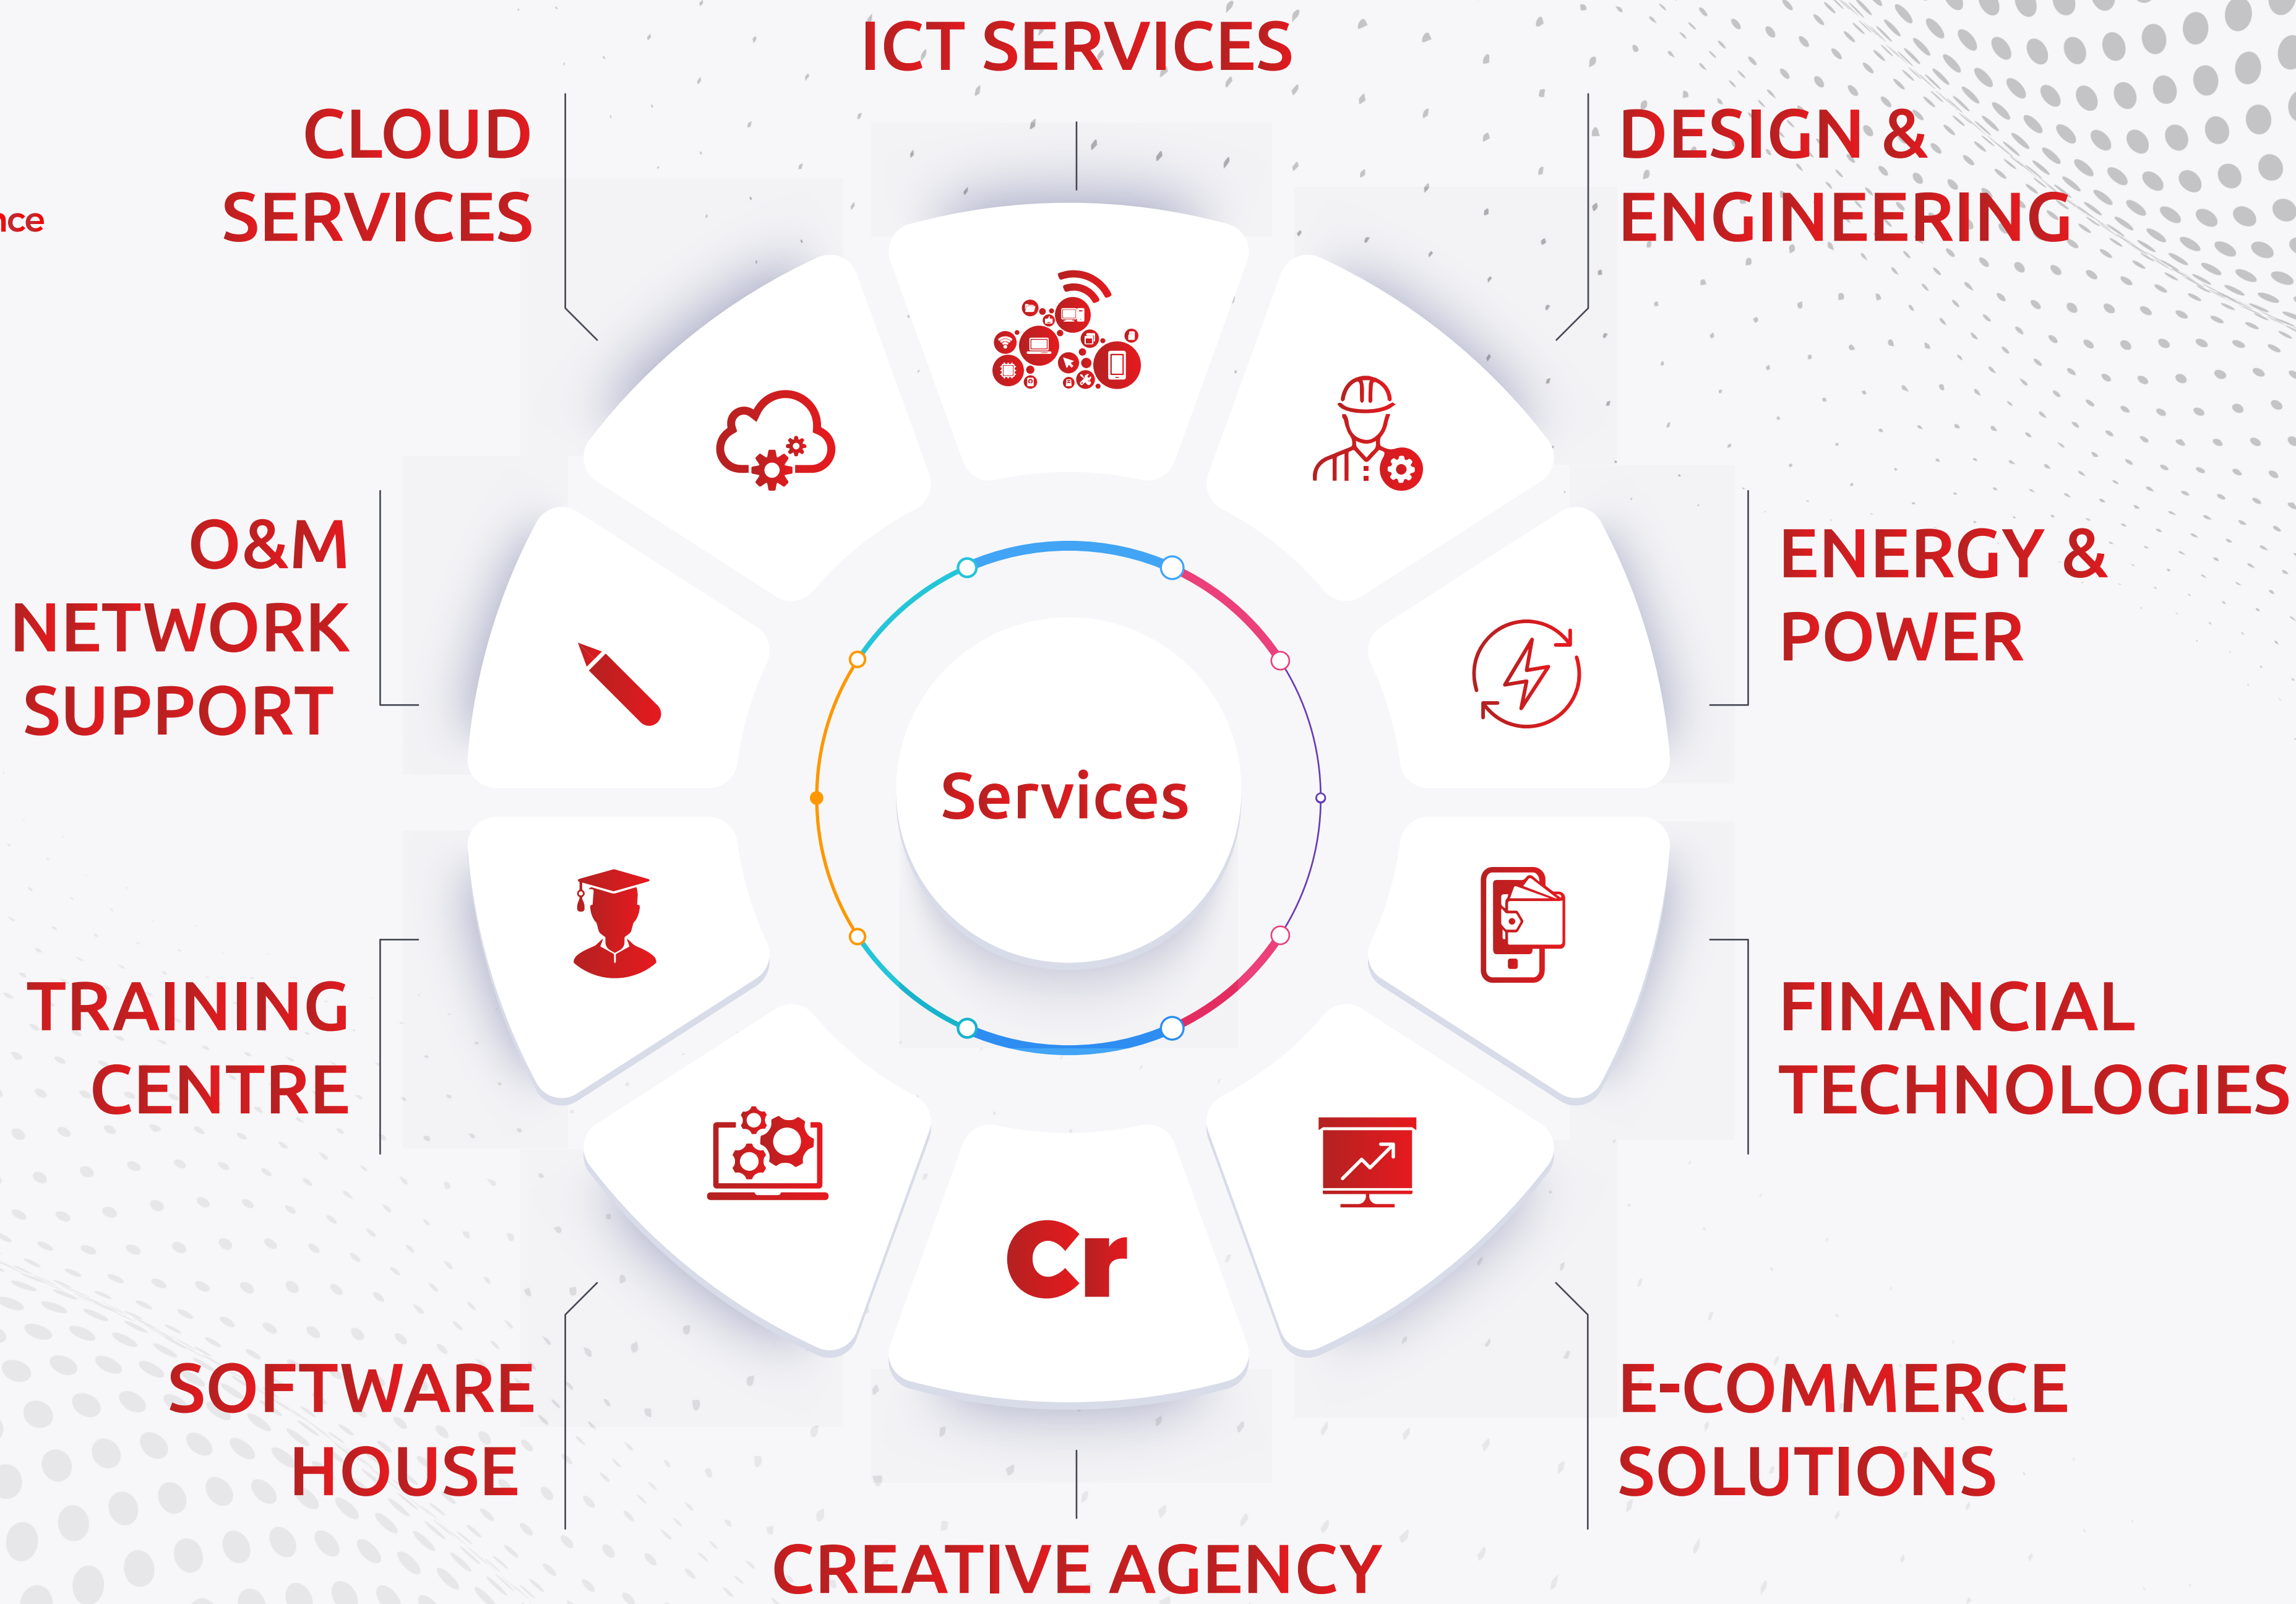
ICT SERVICES

CLOUD SERVICES

DESIGN & ENGINEERING

nce

O&M NETWORK SUPPORT

ENERGY & POWER

Services

TRAINING CENTRE

FINANCIAL TECHNOLOGIES

Cr

SOFTWARE HOUSE

E-COMMERCE SOLUTIONS

CREATIVE AGENCY